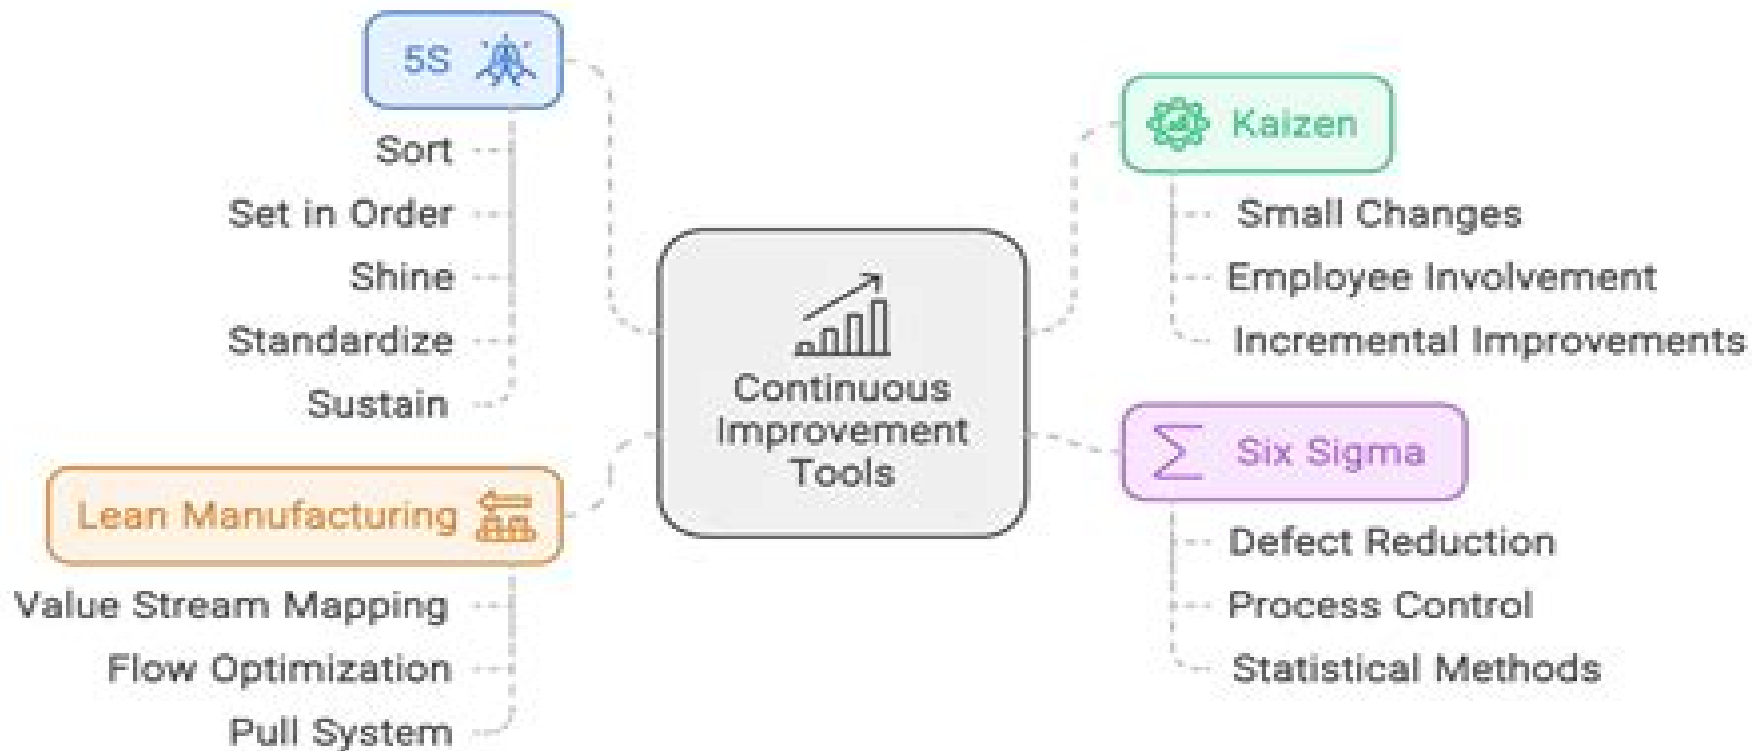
5S

Sort

Set in Order

Shine

Standardize

Sustain

Kaizen

Small Changes

Employee Involvement

Incremental Improvements

Continuous Improvement Tools

Lean Manufacturing

Value Stream Mapping

Flow Optimization

Pull System

$\sum$ Six Sigma

Defect Reduction

Process Control

Statistical Methods